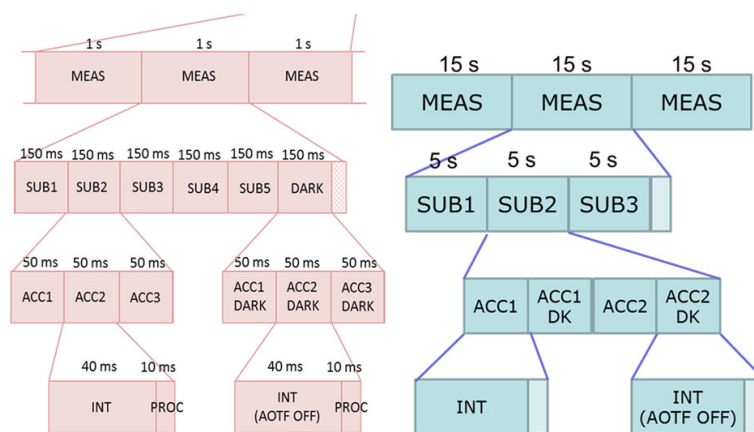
1 s 1 s 1 s

MEAS MEAS MEAS

150 ms 150 ms 150 ms 150 ms 150 ms 150 ms

SUB1 SUB2 SUB3 SUB4 SUB5 DARK

50 ms 50 ms 50 ms

ACC1 ACC2 ACC3

50 ms 50 ms 50 ms

ACC1 DARK ACC2 DARK ACC3 DARK

40 ms 10 ms

INT PROC

40 ms 10 ms

INT (AOTF OFF) PROC

15 s 15 s 15 s

MEAS MEAS MEAS

5 s 5 s 5 s

SUB1 SUB2 SUB3

ACC1 ACC1 DK ACC2 ACC2 DK

INT

INT (AOTF OFF)